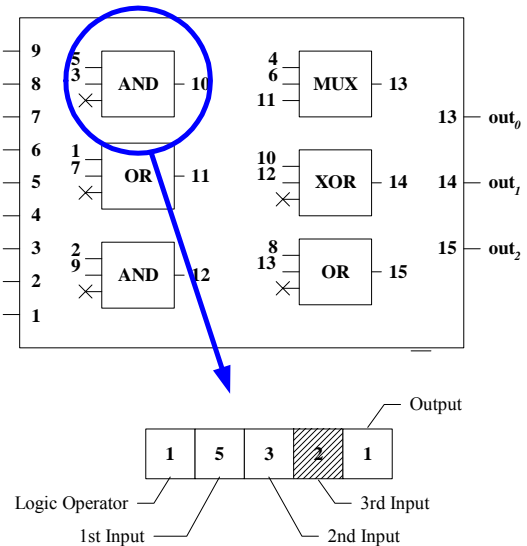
9
8
7
6
5
4
3
2
1

5
3
AND
10

1
7
OR
11

2
9
AND
12

4
6
11
MUX
13

10
12
XOR
14

8
13
OR
15

13 — $out_0$
14 — $out_1$
15 — $out_2$

Output

| 1 | 5 | 3 | 2 | 1 |
|---|---|---|---|---|

Logic Operator
1st Input
2nd Input
3rd Input